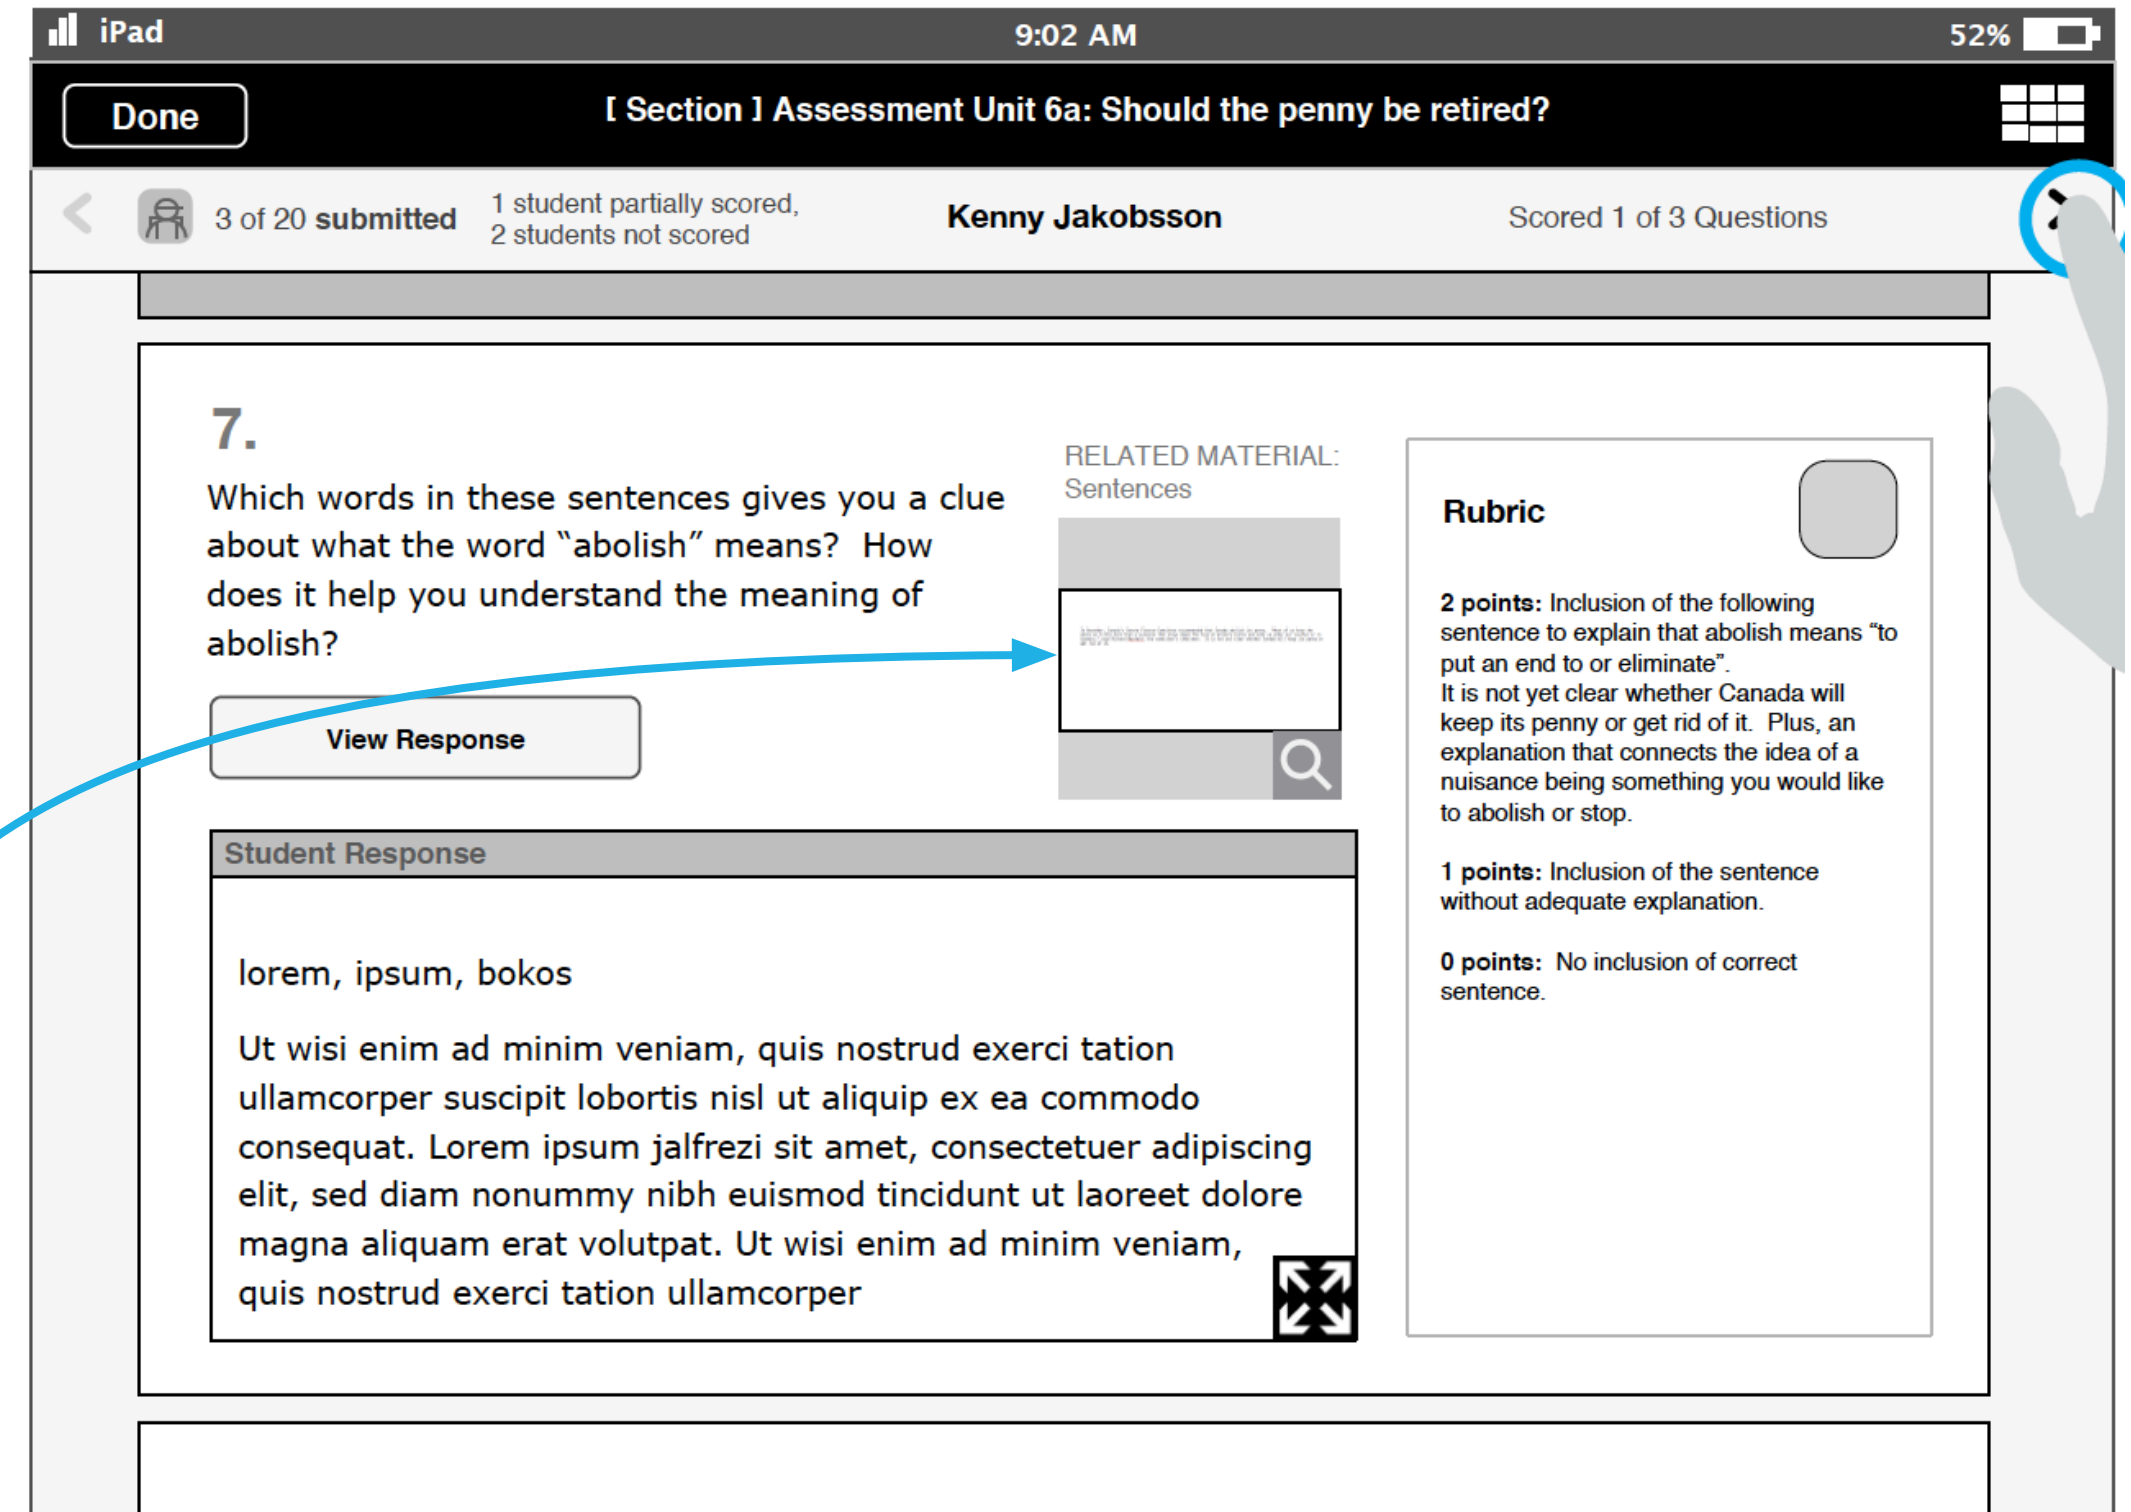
iPad 9:02 AM 52%

Done [ Section ] Assessment Unit 6a: Should the penny be retired?

3 of 20 submitted 1 student partially scored, 2 students not scored Kenny Jakobsson Scored 1 of 3 Questions

7.

Which words in these sentences gives you a clue about what the word "abolish" means? How does it help you understand the meaning of abolish?

View Response

RELATED MATERIAL: Sentences

Student Response

lorem, ipsum, bokos

Ut wisi enim ad minim veniam, quis nostrud exerci tation ullamcorper suscipit lobortis nisl ut aliquip ex ea commodo consequat. Lorem ipsum jalfrezi sit amet, consectetuer adipiscing elit, sed diam nonummy nibh euismod tincidunt ut laoreet dolore magna aliquam erat volutpat. Ut wisi enim ad minim veniam, quis nostrud exerci tation ullamcorper

Rubric

2 points: Inclusion of the following sentence to explain that abolish means "to put an end to or eliminate".
It is not yet clear whether Canada will keep its penny or get rid of it. Plus, an explanation that connects the idea of a nuisance being something you would like to abolish or stop.

1 points: Inclusion of the sentence without adequate explanation.

0 points: No inclusion of correct sentence.